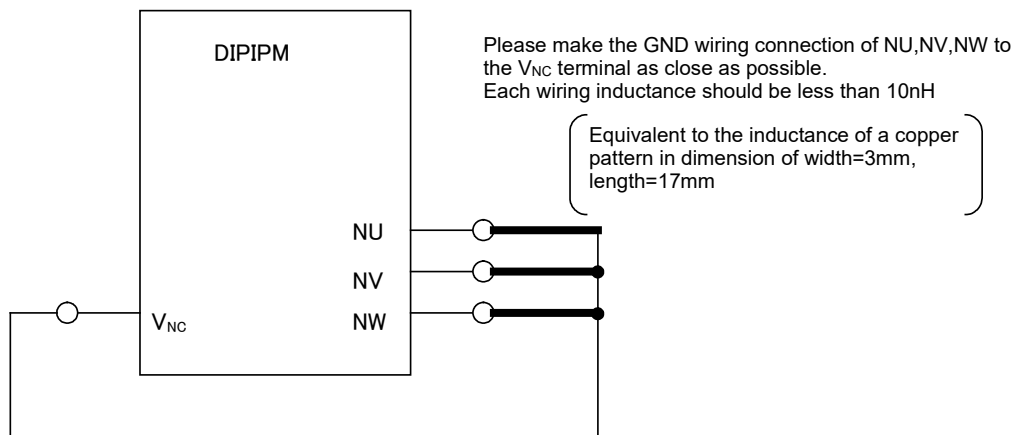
DIPIPM

Please make the GND wiring connection of NU,NV,NW to the $V_{NC}$ terminal as close as possible.
Each wiring inductance should be less than 10nH

Equivalent to the inductance of a copper pattern in dimension of width=3mm, length=17mm

NU

NV

$V_{NC}$

NW